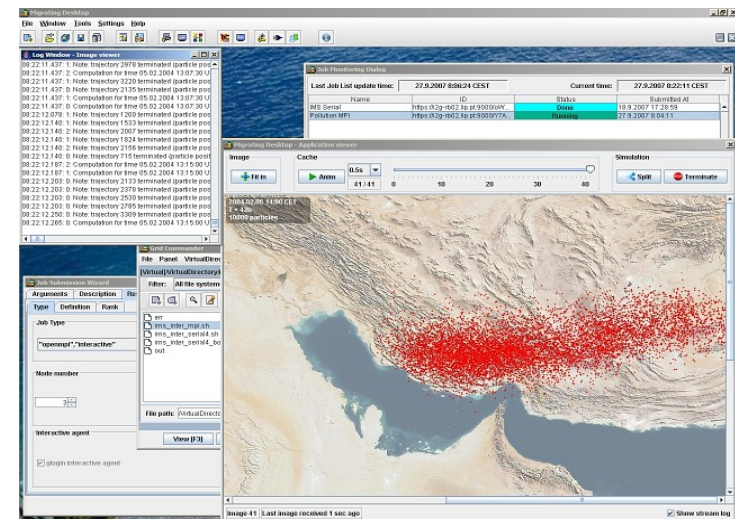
Migrating Desktop
File Window Tools Settings Help

Log Window - Image viewer
08:22:11.437: 1: Note: trajectory 2978 terminated (particle pos
08:22:11.437: 1: Computation for time 05.02.2004 13:07:30 U
08:22:11.437: 0: Note: trajectory 3220 terminated (particle pos
08:22:11.437: 0: Note: trajectory 2135 terminated (particle pos
08:22:11.437: 1: Computation for time 05.02.2004 13:07:30 U
08:22:11.437: 0: Computation for time 05.02.2004 13:07:30 U
08:22:12.078: 1: Note: trajectory 1260 terminated (particle pos
08:22:12.140: 1: Note: trajectory 1533 terminated (particle pos
08:22:12.140: 2: Note: trajectory 2007 terminated (particle pos
08:22:12.140: 1: Note: trajectory 1824 terminated (particle pos
08:22:12.140: 2: Note: trajectory 2156 terminated (particle pos
08:22:12.140: 0: Note: trajectory 715 terminated (particle posit
08:22:12.187: 2: Computation for time 05.02.2004 13:15:00 U
08:22:12.187: 1: Computation for time 05.02.2004 13:15:00 U
08:22:12.203: 1: Note: trajectory 2133 terminated (particle pos
08:22:12.203: 0: Note: trajectory 2378 terminated (particle pos
08:22:12.203: 0: Note: trajectory 2530 terminated (particle pos
08:22:12.203: 0: Note: trajectory 2785 terminated (particle pos
08:22:12.250: 0: Note: trajectory 3309 terminated (particle pos
08:22:12.265: 0: Computation for time 05.02.2004 13:15:00 U

Job Monitoring Dialog
Last Job List update time: 27.9.2007 8:06:24 CEST Current time: 27.9.2007 8:22:11 CEST

| Name | ID | Status | Submitted At |
|---|---|---|---|
| IMS Serial | https://i2g-rb02.lip.pt:9000/oW... | Done | 18.9.2007 17:28:59 |
| Pollution MPI | https://i2g-rb02.lip.pt:9000/YTA... | Running | 27.9.2007 8:04:11 |

Migrating Desktop - Application viewer
Image Cache Simulation
Fit in Anim 0.5s 41 / 41 0 10 20 30 40 Split Terminate

2004.02.06 14:00 CET
t = 42
10000 particles

Grid Commander
File Panel VirtualDirec
[Virtual]/VirtualDirectory/
Filter: All file system
err
ims_inter_mpi.sh
ims_inter_serial4.sh
ims_inter_serial4_bo
out
File path: VirtualDirecto
View [F3]

Job Submission Wizard
Arguments Description Re
Type Definition Rank
Job Type
"openmpi","interactive"
Node number
3
Interactive agent
glogin interactive agent

Image 41 Last image received 1 sec ago
Show stream log